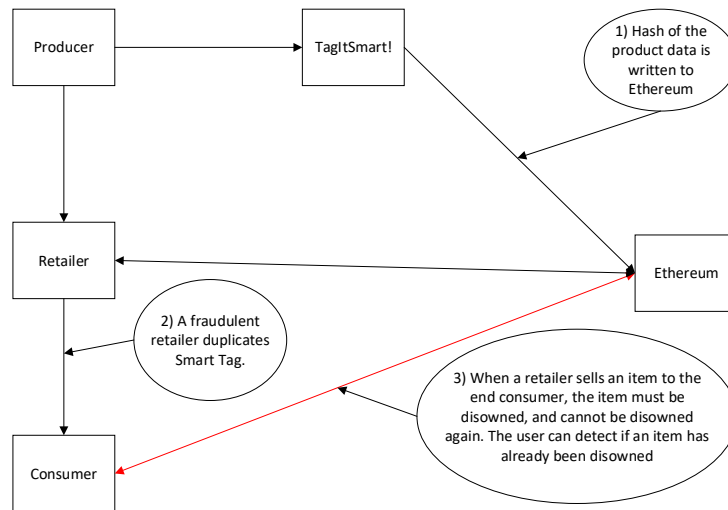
Producer

TagItSmart!

1) Hash of the product data is written to Ethereum

Retailer

Ethereum

2) A fraudulent retailer duplicates Smart Tag.

3) When a retailer sells an item to the end consumer, the item must be disowned, and cannot be disowned again. The user can detect if an item has already been disowned

Consumer